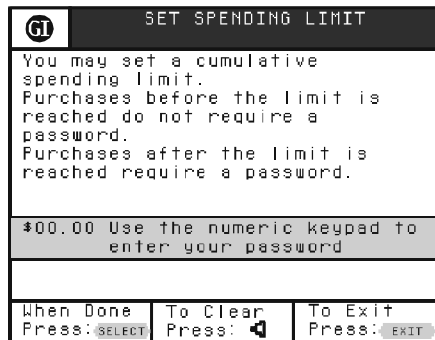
GI SET SPENDING LIMIT

You may set a cumulative spending limit.
Purchases before the limit is reached do not require a password.
Purchases after the limit is reached require a password.

$00.00 Use the numeric keypad to enter your password

| When Done Press: SELECT | To Clear Press: | To Exit Press: EXIT |
|---|---|---|